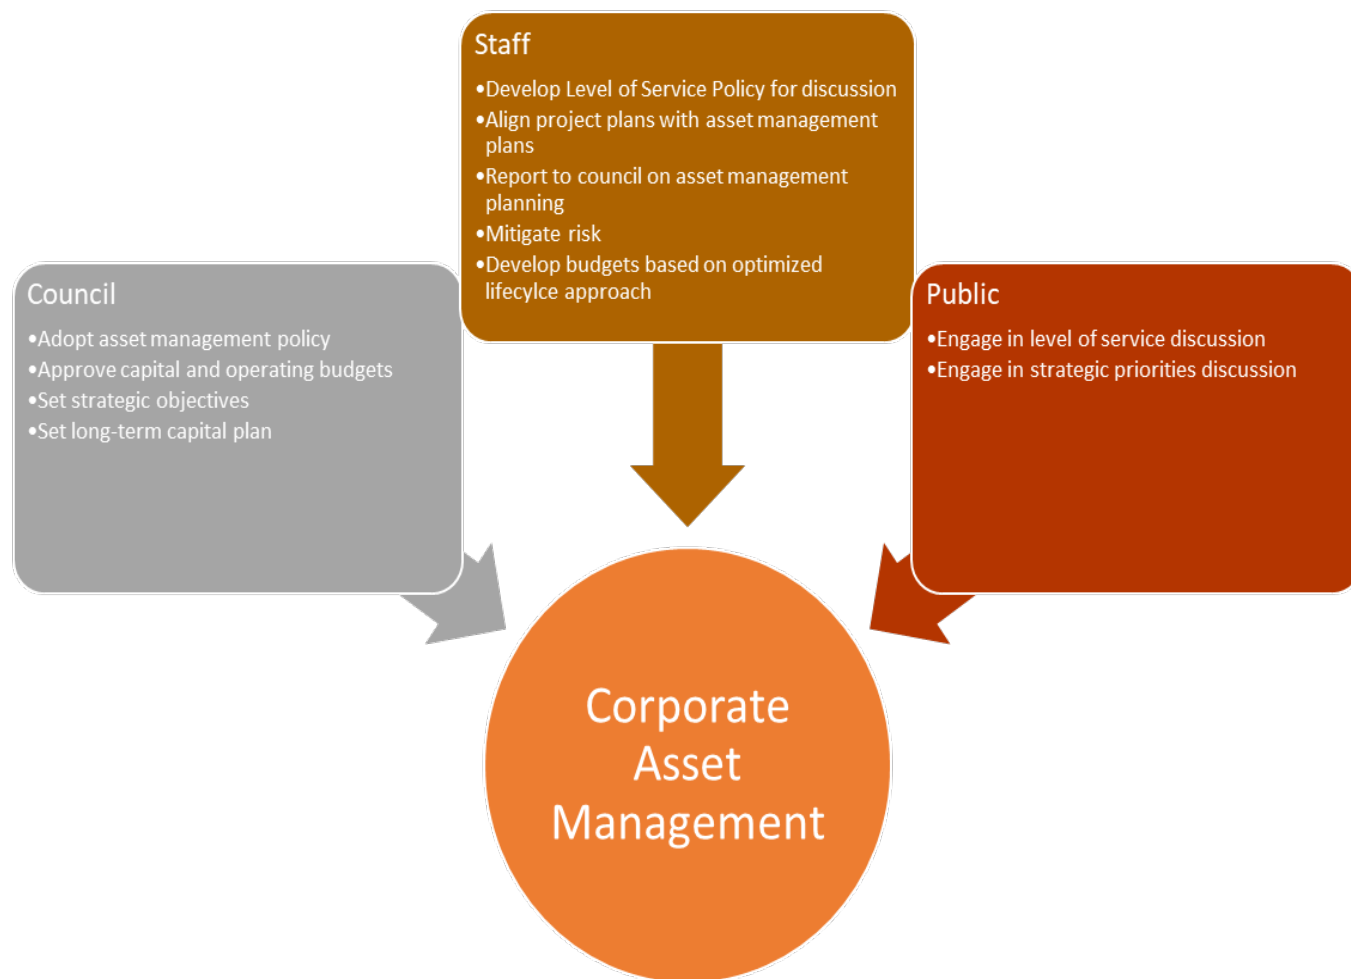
Staff
•Develop Level of Service Policy for discussion
•Align project plans with asset management plans
•Report to council on asset management planning
•Mitigate risk
•Develop budgets based on optimized lifecylce approach

Council
•Adopt asset management policy
•Approve capital and operating budgets
•Set strategic objectives
•Set long-term capital plan

Public
•Engage in level of service discussion
•Engage in strategic priorities discussion

Corporate Asset Management